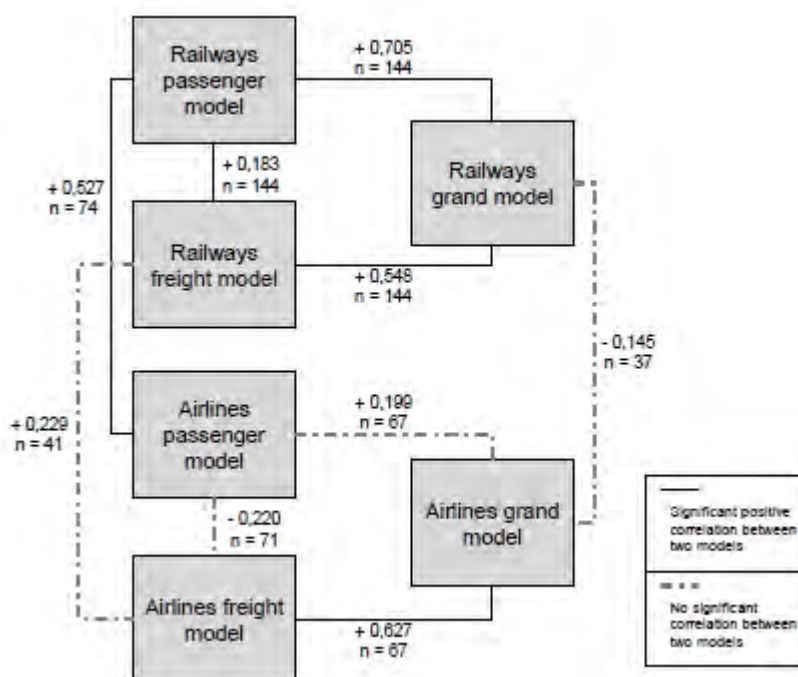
Railways passenger model

+ 0,705
n = 144

+ 0,183
n = 144

+ 0,527
n = 74

Railways grand model

Railways freight model

+ 0,548
n = 144

- 0,145
n = 37

+ 0,229
n = 41

Airlines passenger model

+ 0,199
n = 67

- 0,220
n = 71

Airlines grand model

Airlines freight model

+ 0,627
n = 67

Significant positive correlation between two models

No significant correlation between two models